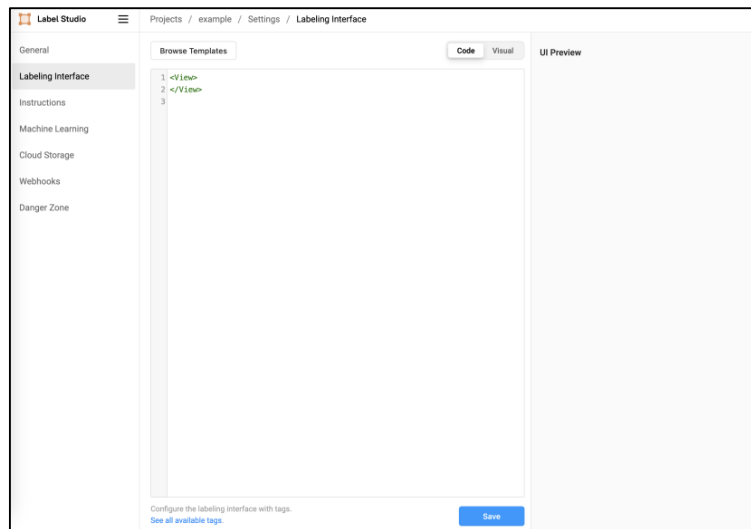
Label Studio

Projects / example / Settings / Labeling Interface

General
Labeling Interface
Instructions
Machine Learning
Cloud Storage
Webhooks
Danger Zone

Browse Templates

Code Visual

1 <View>
2 </View>
3

UI Preview

Configure the labeling interface with tags.
See all available tags.

Save